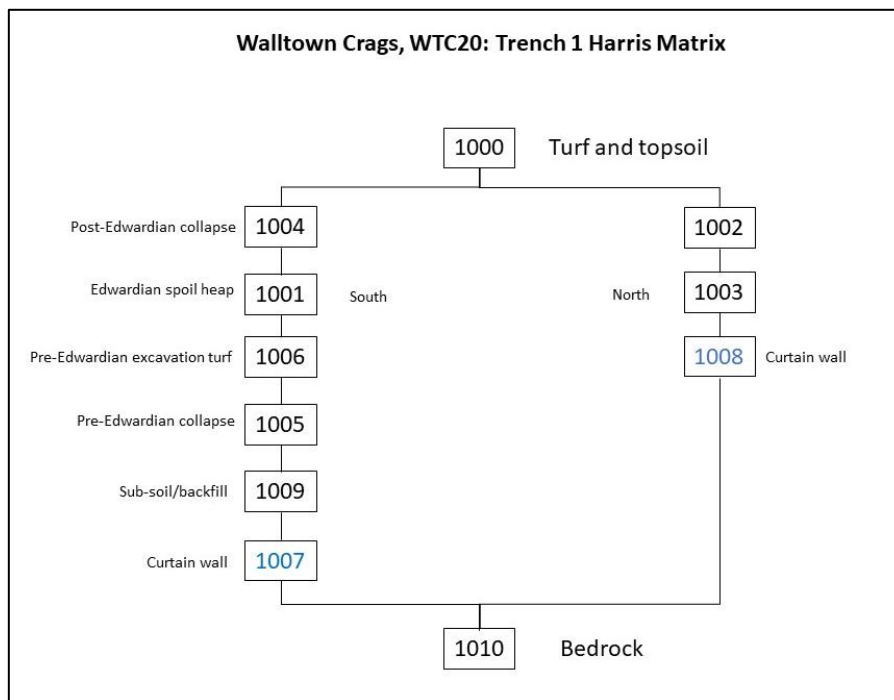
Walltown Crags, WTC20: Trench 1 Harris Matrix

1000 Turf and topsoil

Post-Edwardian collapse 1004

Edwardian spoil heap 1001

South

Pre-Edwardian excavation turf 1006

Pre-Edwardian collapse 1005

Sub-soil/backfill 1009

Curtain wall 1007

1002

North 1003

1008 Curtain wall

1010 Bedrock